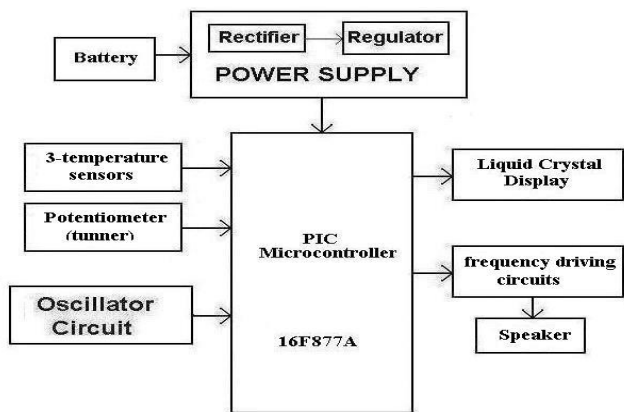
Battery

Rectifier

Regulator

POWER SUPPLY

3-temperature sensors

Potentiometer (tunner)

Oscillator Circuit

PIC Microcontroller

16F877A

Liquid Crystal Display

frequency driving circuits

Speaker